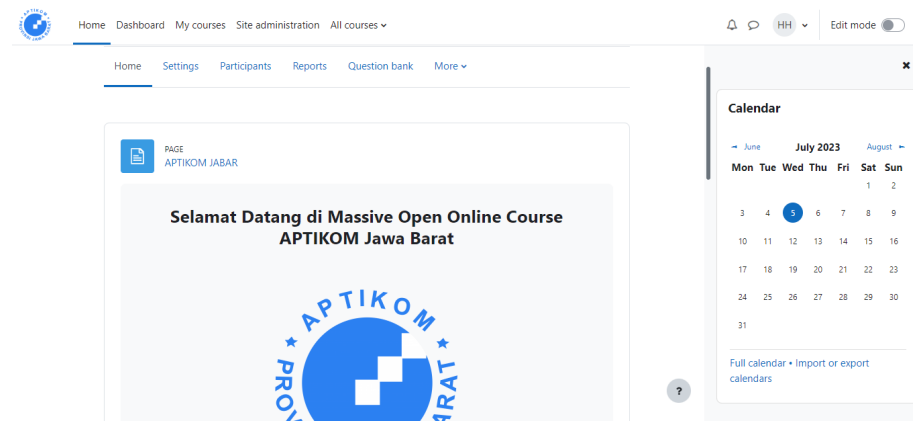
Home Dashboard My courses Site administration All courses

HH

Edit mode

Home Settings Participants Reports Question bank More

PAGE
APTIKOM JABAR

Selamat Datang di Massive Open Online Course APTIKOM Jawa Barat

APTIKOM
PROV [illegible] BARAT

Calendar

June July 2023 August

| Mon | Tue | Wed | Thu | Fri | Sat | Sun |
|---|---|---|---|---|---|---|
| | | | | | 1 | 2 |
| 3 | 4 | 5 | 6 | 7 | 8 | 9 |
| 10 | 11 | 12 | 13 | 14 | 15 | 16 |
| 17 | 18 | 19 | 20 | 21 | 22 | 23 |
| 24 | 25 | 26 | 27 | 28 | 29 | 30 |
| 31 | | | | | | |

Full calendar • Import or export calendars

?